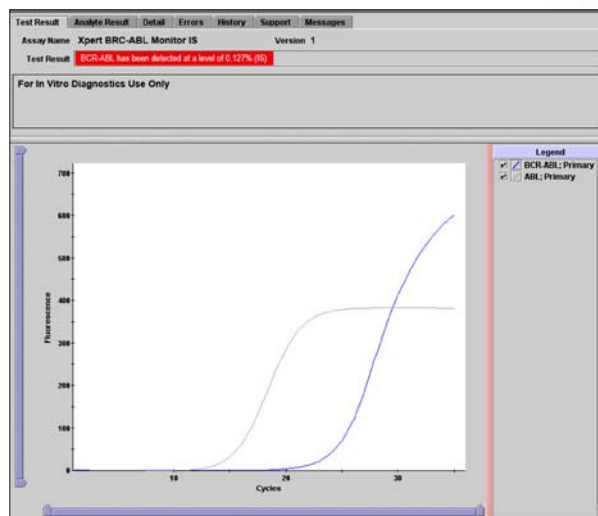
Test Result | Analyte Result | Detail | Errors | History | Support | Messages

Assay Name Xpert BRC-ABL Monitor IS Version 1

Test Result BCR-ABL has been detected at a level of 0.127% (IS)

For In Vitro Diagnostics Use Only

Legend
BCR-ABL; Primary
ABL; Primary

700
600
500
400
300
200
100
0

Fluorescence

10
20
30
Cycles